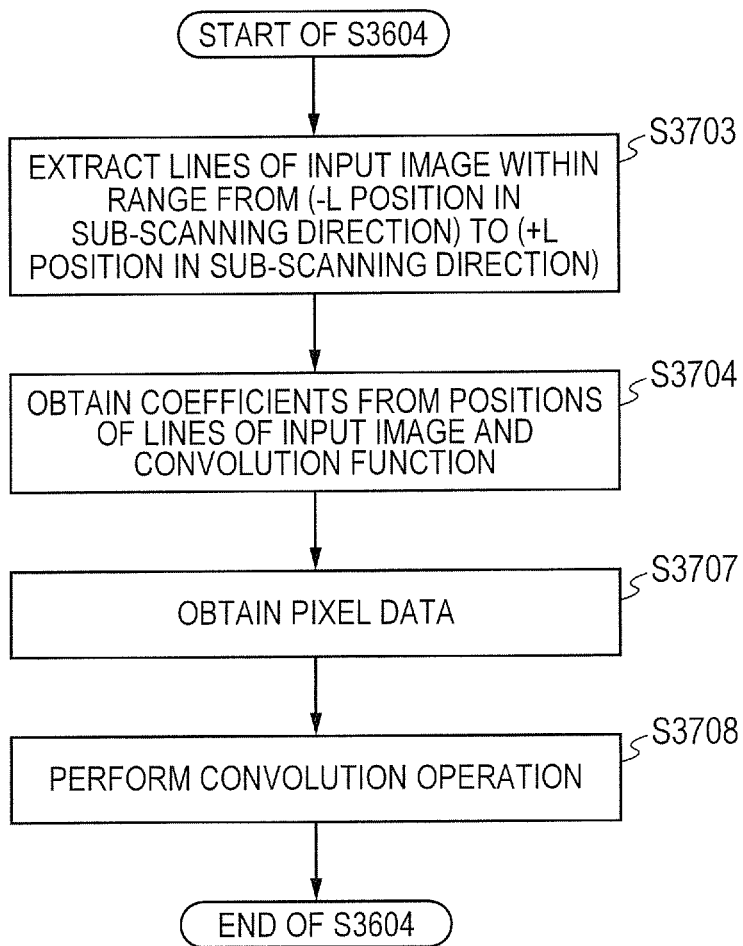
START OF S3604

S3703

EXTRACT LINES OF INPUT IMAGE WITHIN RANGE FROM (-L POSITION IN SUB-SCANNING DIRECTION) TO (+L POSITION IN SUB-SCANNING DIRECTION)

S3704

OBTAIN COEFFICIENTS FROM POSITIONS OF LINES OF INPUT IMAGE AND CONVOLUTION FUNCTION

S3707

OBTAIN PIXEL DATA

S3708

PERFORM CONVOLUTION OPERATION

END OF S3604